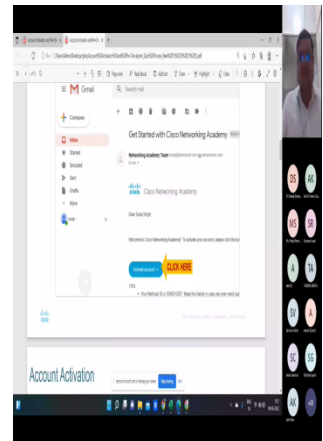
Gmail

Compose

Inbox

Starred

Snoozed

Sent

Drafts

More

Search mail

Get Started with Cisco Networking Academy

Networking Academy Team

Cisco Networking Academy

Dear Suraj Singh,

Welcome to Cisco Networking Academy!

Activate account

CLICK HERE

Account Activation

DS

AK

NS

SR

A

TA

SV

A

SC

SG

AK